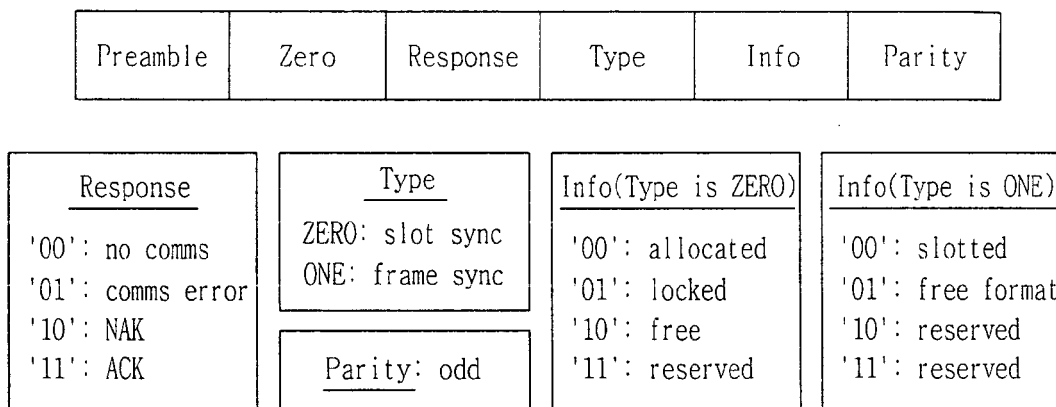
| Preamble | Zero | Response | Type | Info | Parity |
|---|---|---|---|---|---|

Response
'00': no comms
'01': comms error
'10': NAK
'11': ACK

Type
ZERO: slot sync
ONE: frame sync

Parity: odd

Info(Type is ZERO)
'00': allocated
'01': locked
'10': free
'11': reserved

Info(Type is ONE)
'00': slotted
'01': free format
'10': reserved
'11': reserved